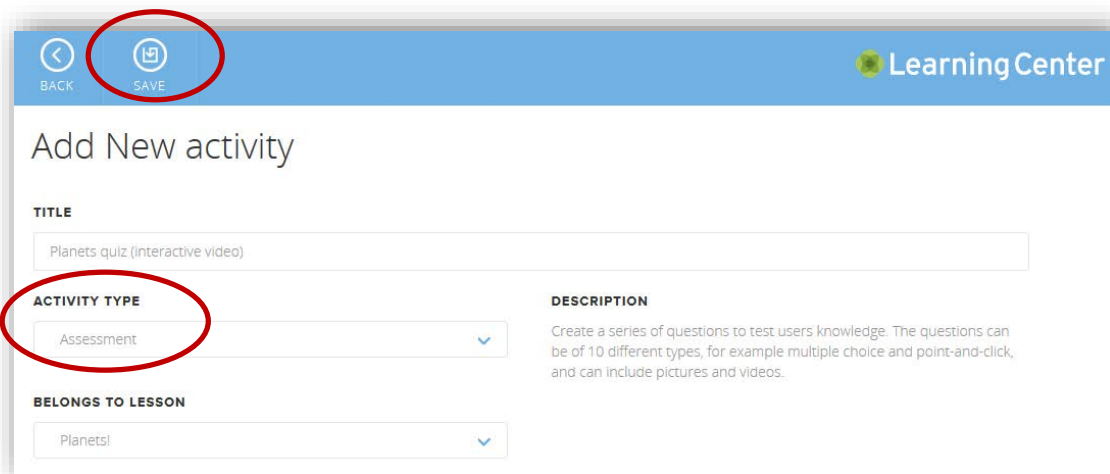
BACK SAVE

Learning Center

Add New activity

TITLE

Planets quiz (interactive video)

ACTIVITY TYPE

Assessment

DESCRIPTION

Create a series of questions to test users knowledge. The questions can be of 10 different types, for example multiple choice and point-and-click, and can include pictures and videos.

BELONGS TO LESSON

Planets!